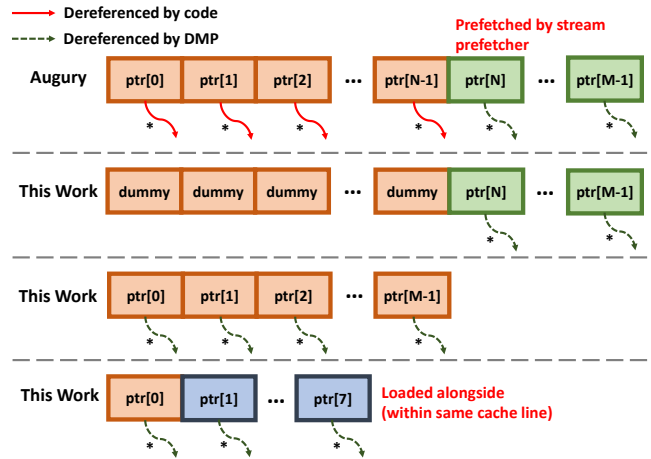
Dereferenced by code
Dereferenced by DMP

Prefetched by stream prefetcher

Augury
ptr[0] ptr[1] ptr[2] ··· ptr[N-1] ptr[N] ··· ptr[M-1]
* * * * * *

This Work
dummy dummy dummy ··· dummy ptr[N] ··· ptr[M-1]
* *

This Work
ptr[0] ptr[1] ptr[2] ··· ptr[M-1]
* * * *

This Work
ptr[0] ptr[1] ··· ptr[7]
* * *

Loaded alongside (within same cache line)